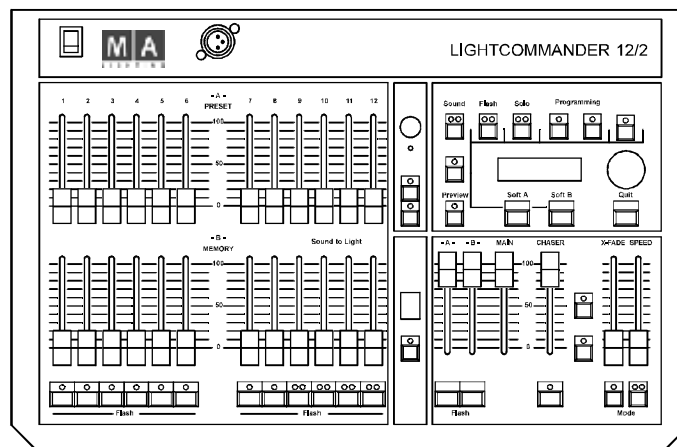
M A
LIGHTING

LIGHTCOMMANDER 12/2

1 2 3 4 5 6 - A - PRESET 7 8 9 10 11 12

100
50
0

- B - MEMORY
Sound to Light

100
50
0

Flash
Flash

Sound Flash Solo Programming

Preview
Soft A
Soft B
Quit

- A - - B - MAIN CHASER X-FADE SPEED

100
50
0

Flash
Mode